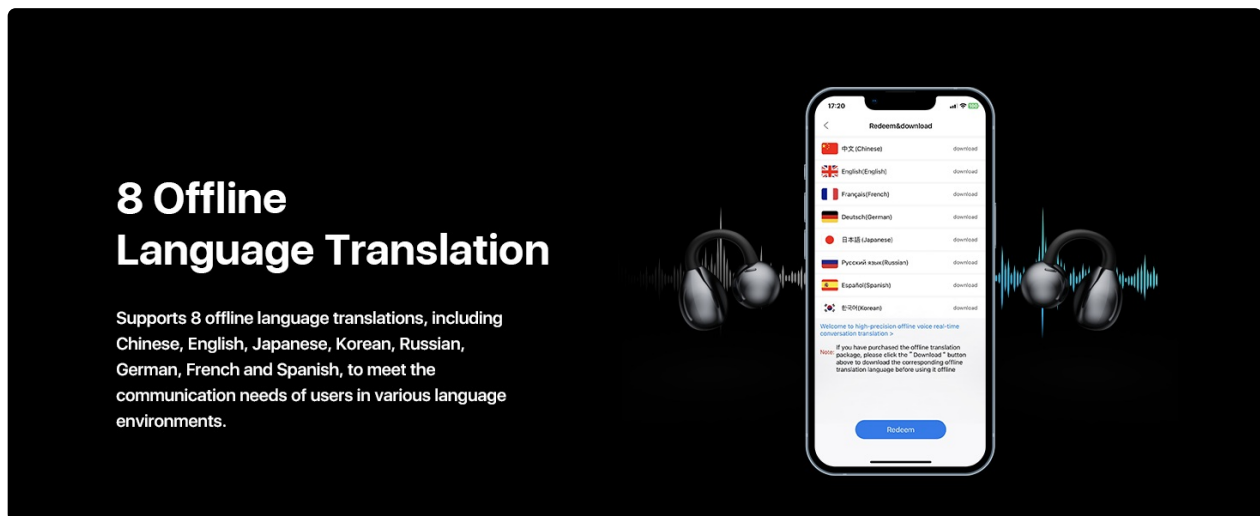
8 Offline
Language Translation

Supports 8 offline language translations, including Chinese, English, Japanese, Korean, Russian, German, French and Spanish, to meet the communication needs of users in various language environments.

17:20

Redeem&download

中文(Chinese) download
English(English) download
Français(French) download
Deutsch(German) download
日本語(Japanese) download
Русский язык(Russian) download
Español(Spanish) download
한국어(Korean) download

Welcome to high-precision offline voice real-time conversation translation >

Note: If you have purchased the offline translation package, please click the "Download" button above to download the corresponding offline translation language before using it offline

Redeem